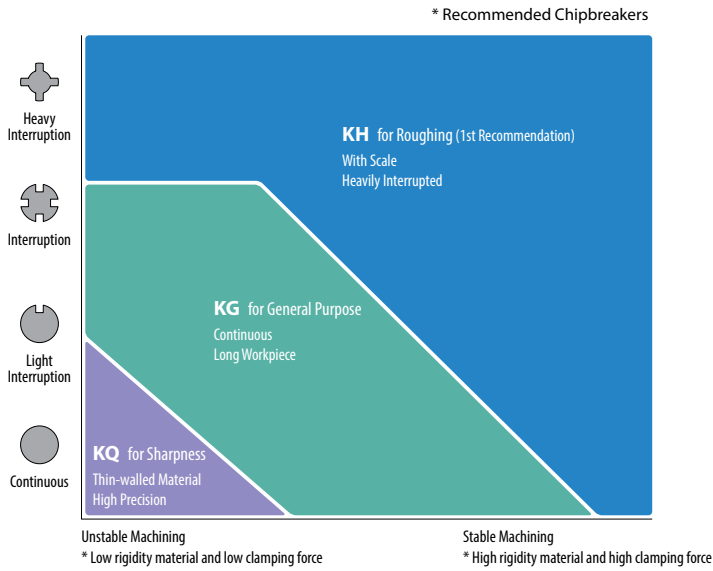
* Recommended Chipbreakers

Heavy Interruption

Interruption

Light Interruption

Continuous

KH for Roughing (1st Recommendation)
With Scale
Heavily Interrupted

KG for General Purpose
Continuous
Long Workpiece

KQ for Sharpness
Thin-walled Material
High Precision

Unstable Machining
* Low rigidity material and low clamping force

Stable Machining
* High rigidity material and high clamping force